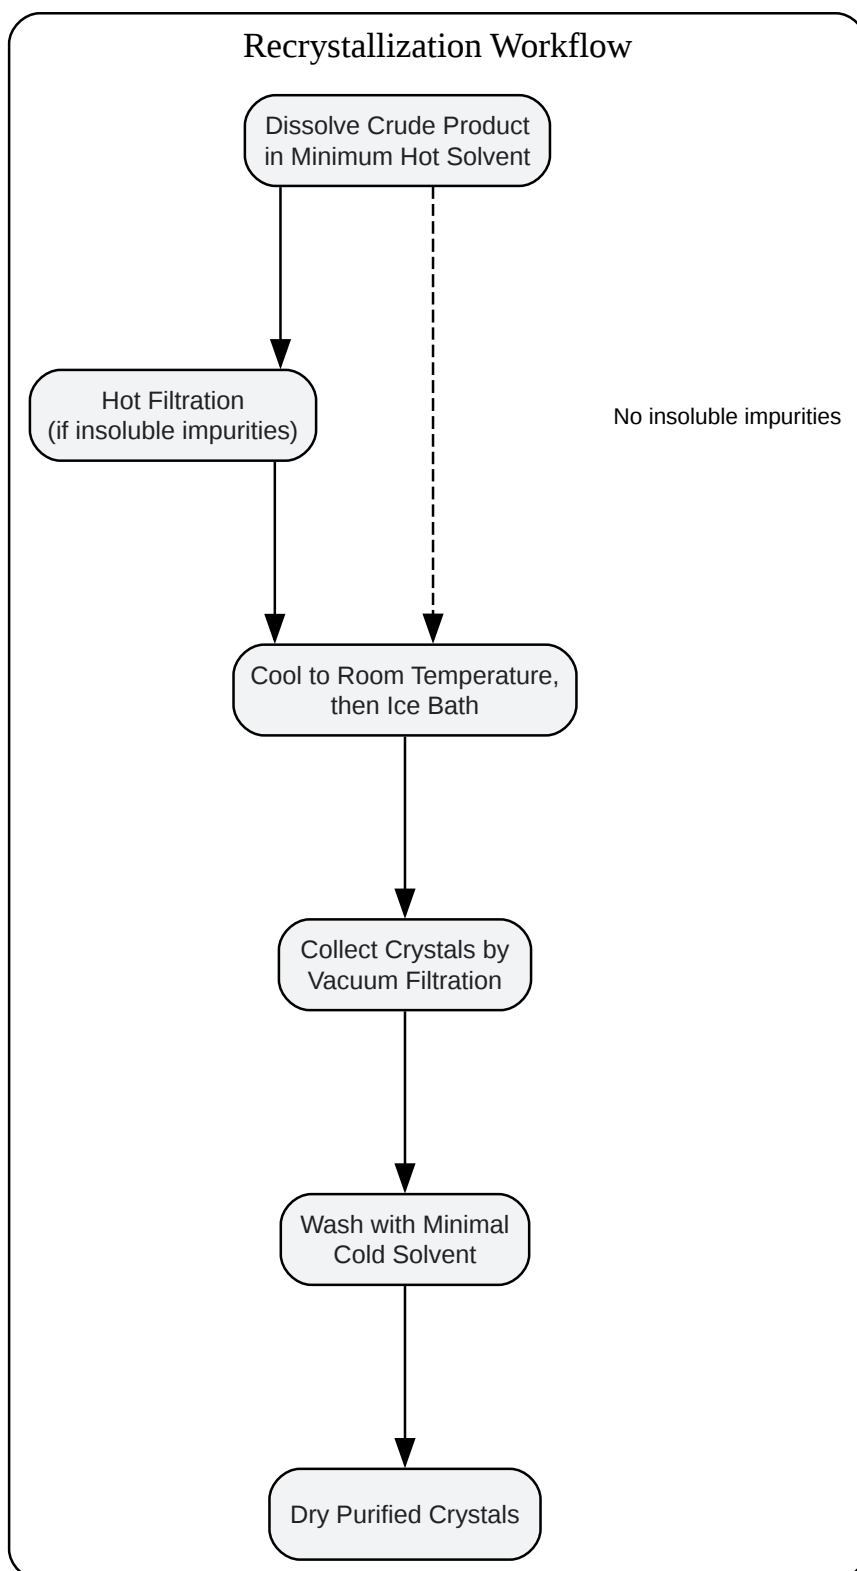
Recrystallization Workflow

Dissolve Crude Product in Minimum Hot Solvent

Hot Filtration (if insoluble impurities)

No insoluble impurities

Cool to Room Temperature, then Ice Bath

Collect Crystals by Vacuum Filtration

Wash with Minimal Cold Solvent

Dry Purified Crystals